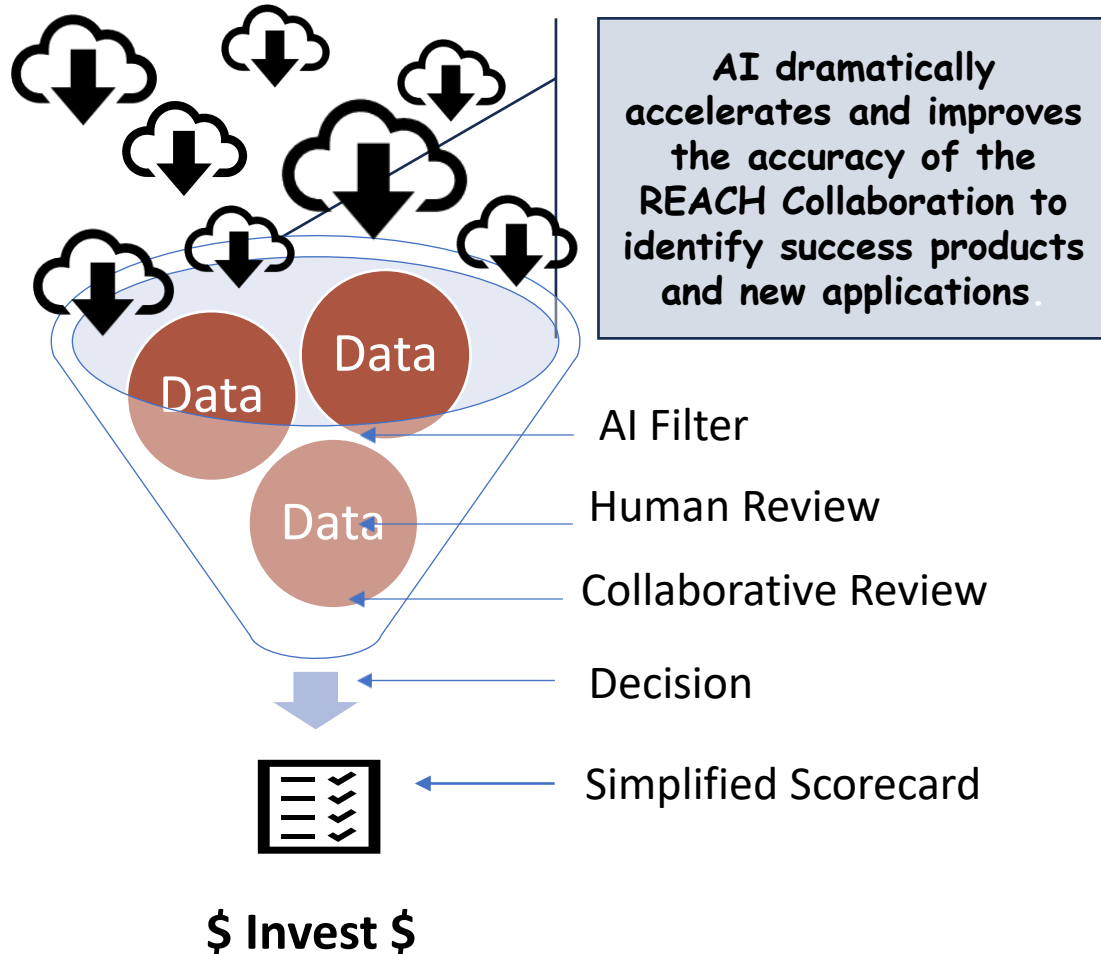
AI dramatically accelerates and improves the accuracy of the REACH Collaboration to identify success products and new applications.

Data

Data

Data

AI Filter

Human Review

Collaborative Review

Decision

Simplified Scorecard

$ Invest $